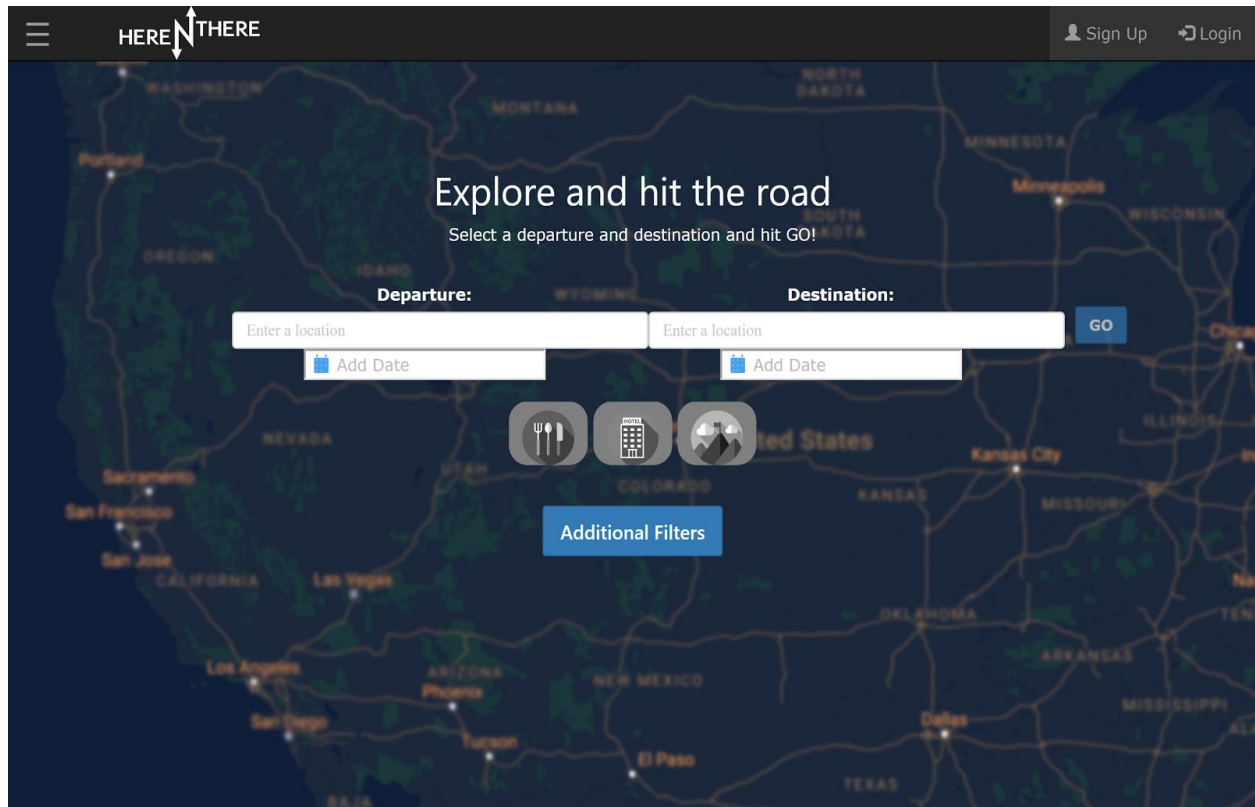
HERE N THERE

Sign Up Login

WASHINGTON

MONTANA

NORTH DAKOTA

MINNESOTA

Portland

Minneapolis

WISCONSIN

Explore and hit the road

Select a departure and destination and hit GO!

SOUTH DAKOTA

OREGON

IDAHO

WYOMING

Departure:

Destination:

Enter a location

Enter a location

GO

Chicag

Add Date

Add Date

HOTEL

NEVADA

UTAH

ted States

ILLINOIS

Sacramento

Kansas City

San Francisco

COLORADO

KANSAS

MISSOURI

San Jose

Additional Filters

CALIFORNIA

Las Vegas

OKLAHOMA

TEN

Los Angeles

ARIZONA

ARKANSAS

Phoenix

NEW MEXICO

San Diego

MISSISSIPPI

Dallas

Tucson

El Paso

TEXAS

BAJA